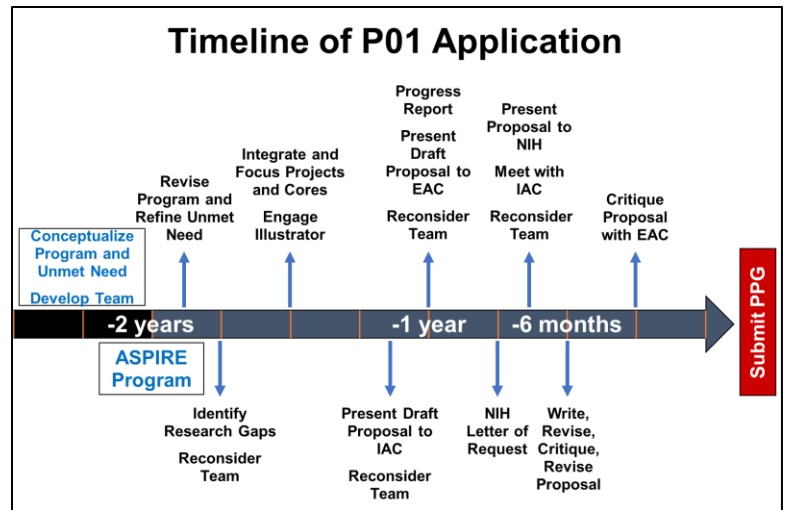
Timeline of P01 Application

Conceptualize Program and Unmet Need

Develop Team

Revise Program and Refine Unmet Need

Integrate and Focus Projects and Cores

Engage Illustrator

Progress Report

Present Draft Proposal to EAC

Reconsider Team

Present Proposal to NIH

Meet with IAC

Reconsider Team

Critique Proposal with EAC

-2 years

-1 year

-6 months

Submit PPG

ASPIRE Program

Identify Research Gaps

Reconsider Team

Present Draft Proposal to IAC

Reconsider Team

NIH Letter of Request

Write, Revise, Critique, Revise Proposal